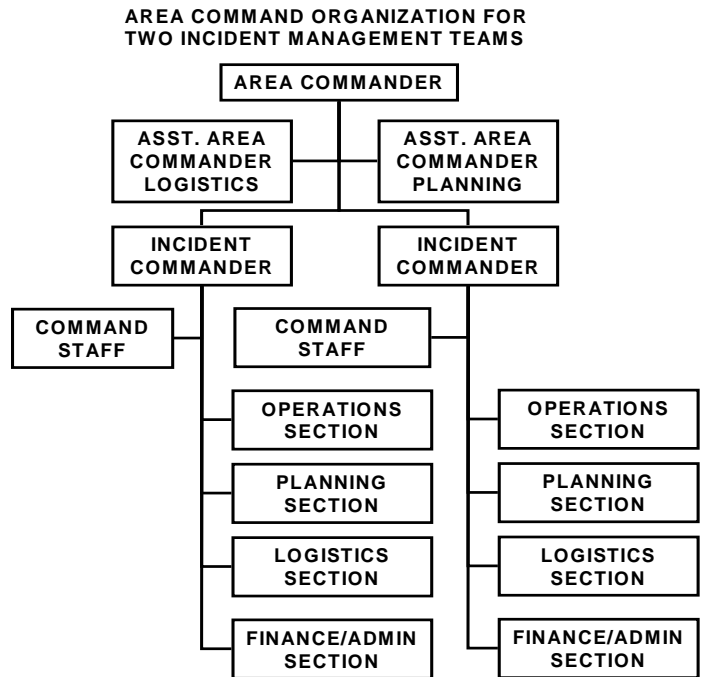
AREA COMMAND ORGANIZATION FOR TWO INCIDENT MANAGEMENT TEAMS

AREA COMMANDER

ASST. AREA COMMANDER LOGISTICS

ASST. AREA COMMANDER PLANNING

INCIDENT COMMANDER

INCIDENT COMMANDER

COMMAND STAFF

COMMAND STAFF

OPERATIONS SECTION

PLANNING SECTION

LOGISTICS SECTION

FINANCE/ADMIN SECTION

OPERATIONS SECTION

PLANNING SECTION

LOGISTICS SECTION

FINANCE/ADMIN SECTION